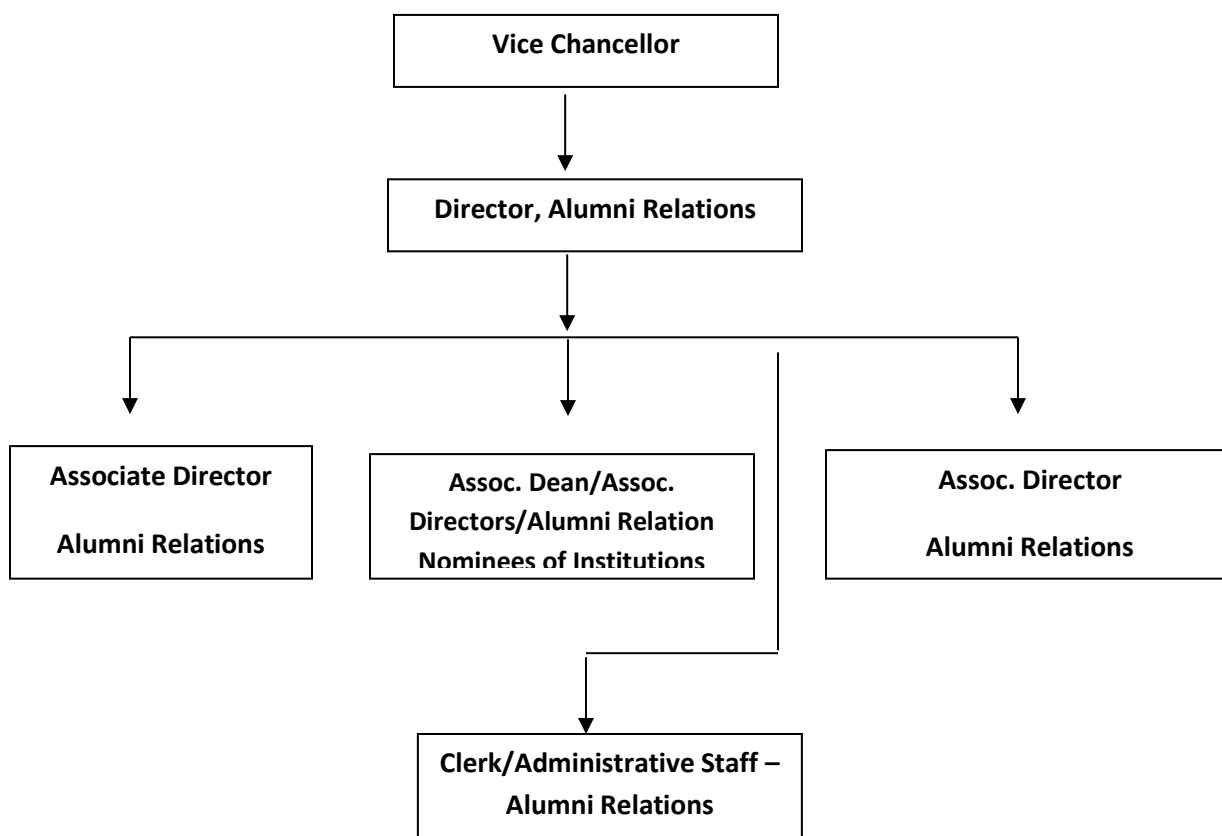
Vice Chancellor

Director, Alumni Relations

Associate Director

Alumni Relations

Assoc. Dean/Assoc. Directors/Alumni Relation Nominees of Institutions

Assoc. Director

Alumni Relations

Clerk/Administrative Staff – Alumni Relations